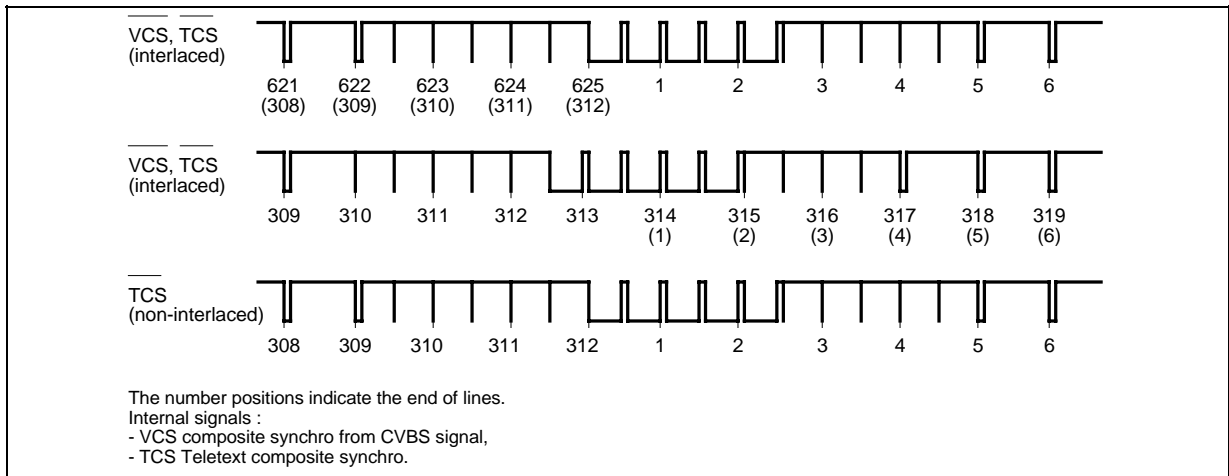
$\overline{VCS}$, $\overline{TCS}$
(interlaced)

621 (308) 622 (309) 623 (310) 624 (311) 625 (312) 1 2 3 4 5 6

$\overline{VCS}$, $\overline{TCS}$
(interlaced)

309 310 311 312 313 314 (1) 315 (2) 316 (3) 317 (4) 318 (5) 319 (6)

$\overline{TCS}$
(non-interlaced)

308 309 310 311 312 1 2 3 4 5 6

The number positions indicate the end of lines.
Internal signals :
- VCS composite synchro from CVBS signal,
- TCS Teletext composite synchro.